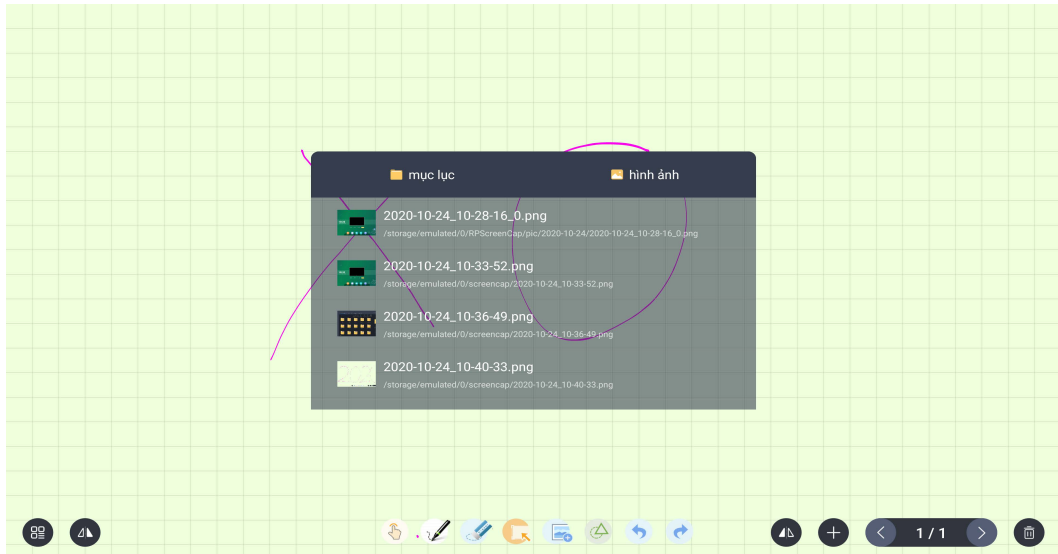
mục lục

hình ảnh

2020-10-24_10-28-16_0.png
/storage/emulated/0/RPScreenCap/pic/2020-10-24/2020-10-24_10-28-16_0.png

2020-10-24_10-33-52.png
/storage/emulated/0/screencap/2020-10-24_10-33-52.png

2020-10-24_10-36-49.png
/storage/emulated/0/screencap/2020-10-24_10-36-49.png

2020-10-24_10-40-33.png
/storage/emulated/0/screencap/2020-10-24_10-40-33.png

1 / 1